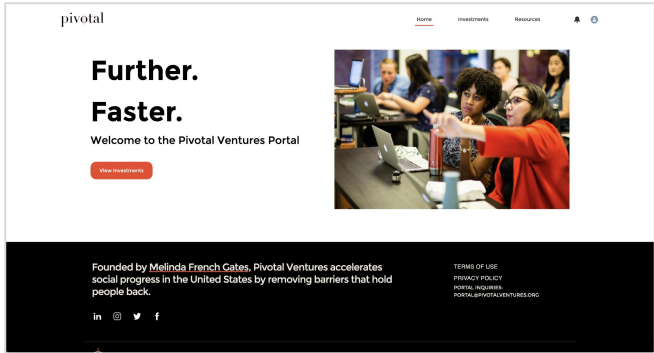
pivotal

Home Investments Resources

Further.

Faster.

Welcome to the Pivotal Ventures Portal

View investments

Founded by Melinda French Gates, Pivotal Ventures accelerates social progress in the United States by removing barriers that hold people back.

in

TERMS OF USE

PRIVACY POLICY

PORTAL INQUIRIES:
PORTAL@PIVOTALVENTURES.ORG